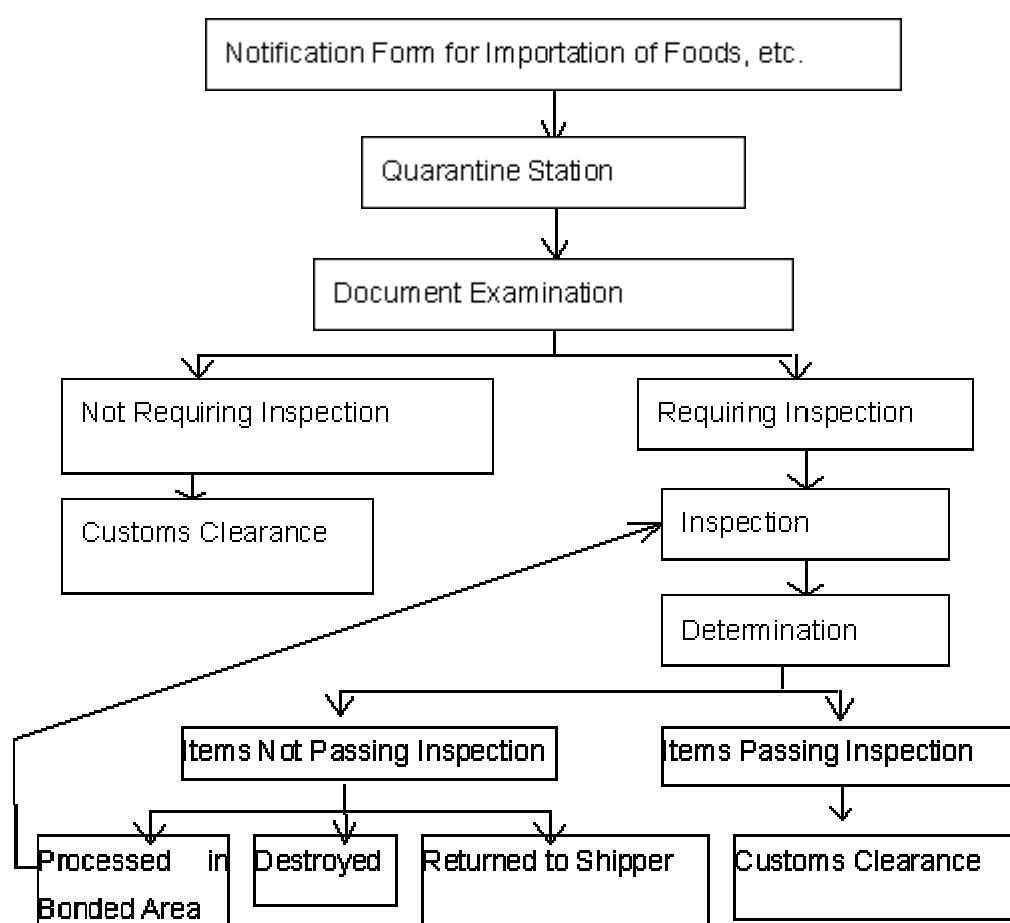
Notification Form for Importation of Foods, etc.

Quarantine Station

Document Examination

Not Requiring Inspection

Customs Clearance

Requiring Inspection

Inspection

Determination

Items Not Passing Inspection

Items Passing Inspection

Processed in Bonded Area

Destroyed

Returned to Shipper

Customs Clearance